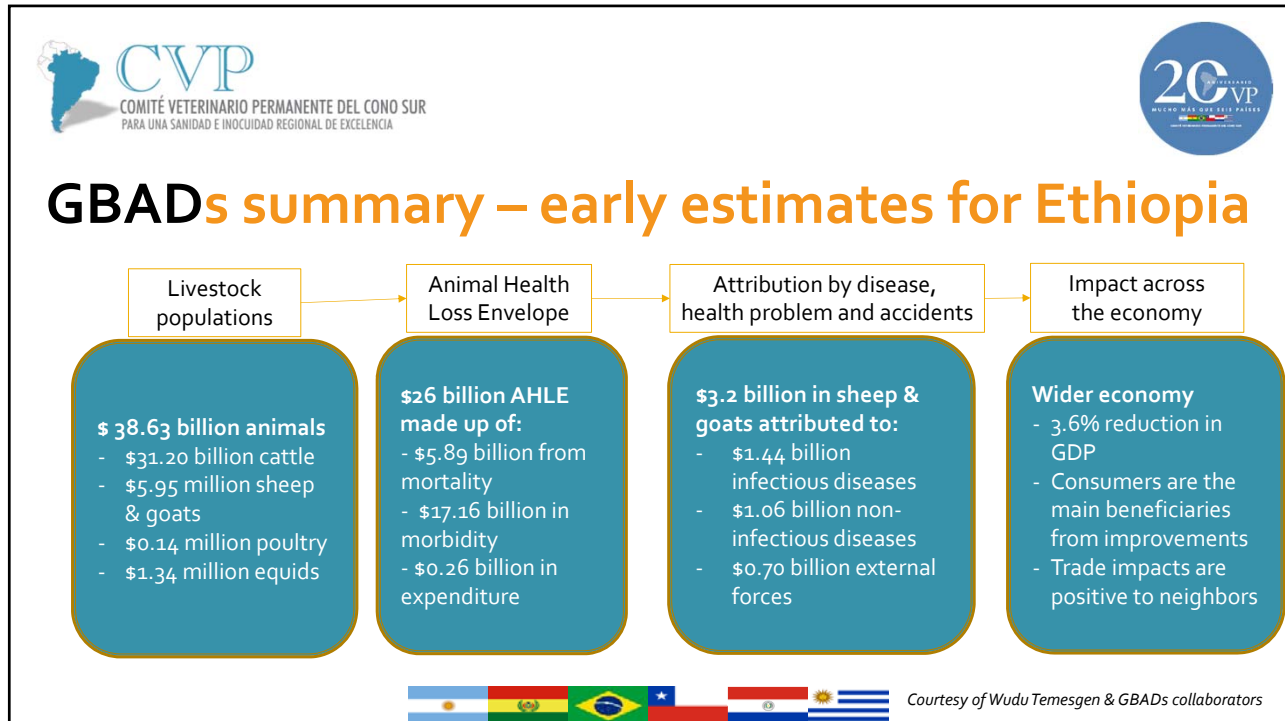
CVP
COMITÉ VETERINARIO PERMANENTE DEL CONO SUR
PARA UNA SANIDAD E INOCUIDAD REGIONAL DE EXCELENCIA

20 CVP
MUCHO MÁS QUE SEIS PAÍSES

GBADs summary – early estimates for Ethiopia

Livestock populations

Animal Health Loss Envelope

Attribution by disease, health problem and accidents

Impact across the economy

$ 38.63 billion animals
- $31.20 billion cattle
- $5.95 million sheep & goats
- $0.14 million poultry
- $1.34 million equids

$26 billion AHLE made up of:
- $5.89 billion from mortality
- $17.16 billion in morbidity
- $0.26 billion in expenditure

$3.2 billion in sheep & goats attributed to:
- $1.44 billion infectious diseases
- $1.06 billion non-infectious diseases
- $0.70 billion external forces

Wider economy
- 3.6% reduction in GDP
- Consumers are the main beneficiaries from improvements
- Trade impacts are positive to neighbors

Courtesy of Wudu Temesgen & GBADs collaborators